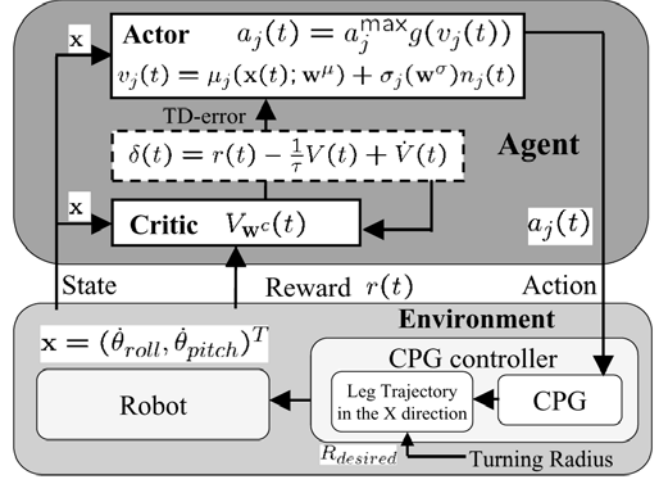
x

Actor $a_j(t) = a_j^{\max} g(v_j(t))$

$v_j(t) = \mu_j(\mathbf{x}(t); \mathbf{w}^{\mu}) + \sigma_j(\mathbf{w}^{\sigma}) n_j(t)$

TD-error

$\delta(t) = r(t) - \frac{1}{\tau} V(t) + \dot{V}(t)$

Agent

x

Critic $V_{\mathbf{w}^c}(t)$

$a_j(t)$

State

Reward $r(t)$

Action

Environment

$\mathbf{x} = (\dot{\theta}_{roll}, \dot{\theta}_{pitch})^T$

CPG controller

Robot

Leg Trajectory in the X direction

CPG

$R_{desired}$

Turning Radius